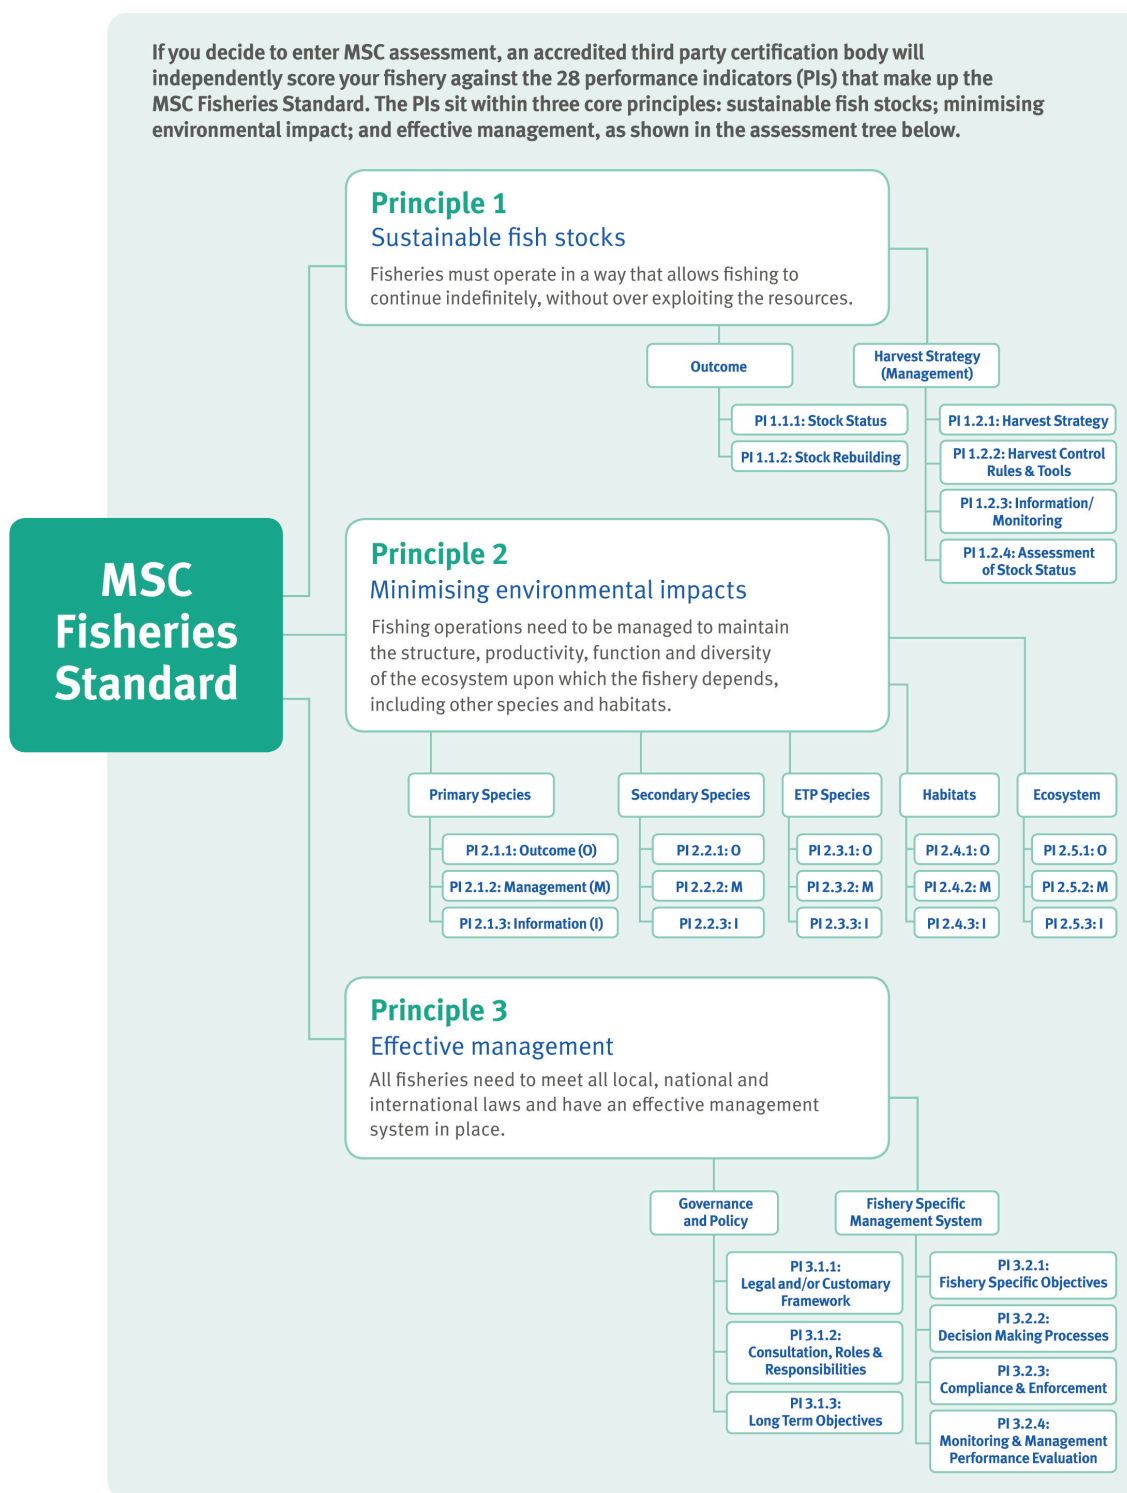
If you decide to enter MSC assessment, an accredited third party certification body will independently score your fishery against the 28 performance indicators (PIs) that make up the MSC Fisheries Standard. The PIs sit within three core principles: sustainable fish stocks; minimising environmental impact; and effective management, as shown in the assessment tree below.

MSC Fisheries Standard

Principle 1
Sustainable fish stocks
Fisheries must operate in a way that allows fishing to continue indefinitely, without over exploiting the resources.

Outcome
PI 1.1.1: Stock Status
PI 1.1.2: Stock Rebuilding

Harvest Strategy (Management)
PI 1.2.1: Harvest Strategy
PI 1.2.2: Harvest Control Rules & Tools
PI 1.2.3: Information/ Monitoring
PI 1.2.4: Assessment of Stock Status

Principle 2
Minimising environmental impacts
Fishing operations need to be managed to maintain the structure, productivity, function and diversity of the ecosystem upon which the fishery depends, including other species and habitats.

Primary Species
PI 2.1.1: Outcome (O)
PI 2.1.2: Management (M)
PI 2.1.3: Information (I)

Secondary Species
PI 2.2.1: O
PI 2.2.2: M
PI 2.2.3: I

ETP Species
PI 2.3.1: O
PI 2.3.2: M
PI 2.3.3: I

Habitats
PI 2.4.1: O
PI 2.4.2: M
PI 2.4.3: I

Ecosystem
PI 2.5.1: O
PI 2.5.2: M
PI 2.5.3: I

Principle 3
Effective management
All fisheries need to meet all local, national and international laws and have an effective management system in place.

Governance and Policy
PI 3.1.1: Legal and/or Customary Framework
PI 3.1.2: Consultation, Roles & Responsibilities
PI 3.1.3: Long Term Objectives

Fishery Specific Management System
PI 3.2.1: Fishery Specific Objectives
PI 3.2.2: Decision Making Processes
PI 3.2.3: Compliance & Enforcement
PI 3.2.4: Monitoring & Management Performance Evaluation